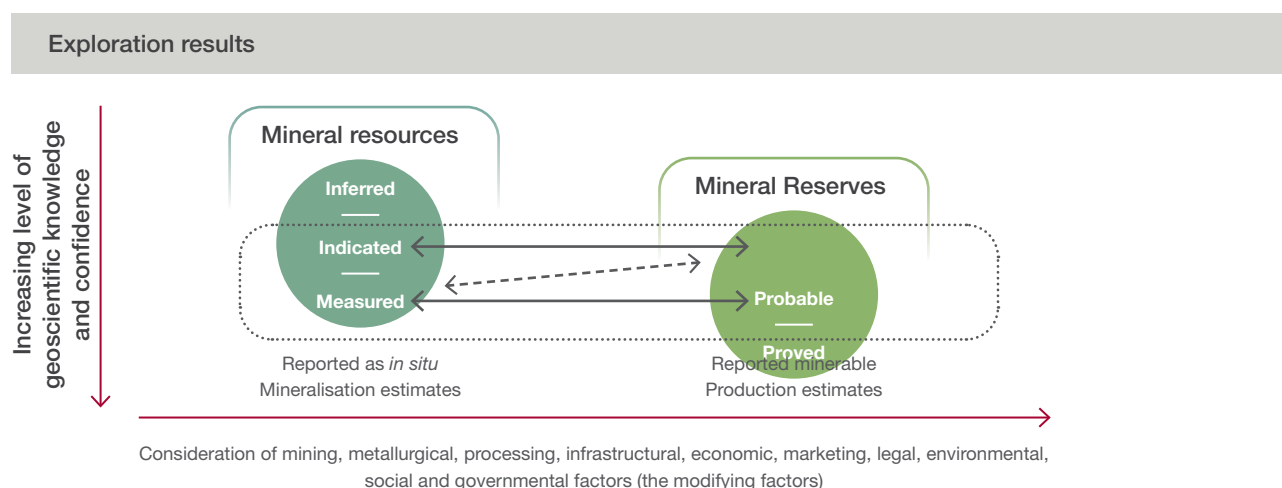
Exploration results

Increasing level of geoscientific knowledge and confidence

Mineral resources

Inferred

Indicated

Measured

Mineral Reserves

Probable

Proved

Reported as *in situ* Mineralisation estimates

Reported minerable Production estimates

Consideration of mining, metallurgical, processing, infrastructural, economic, marketing, legal, environmental, social and governmental factors (the modifying factors)